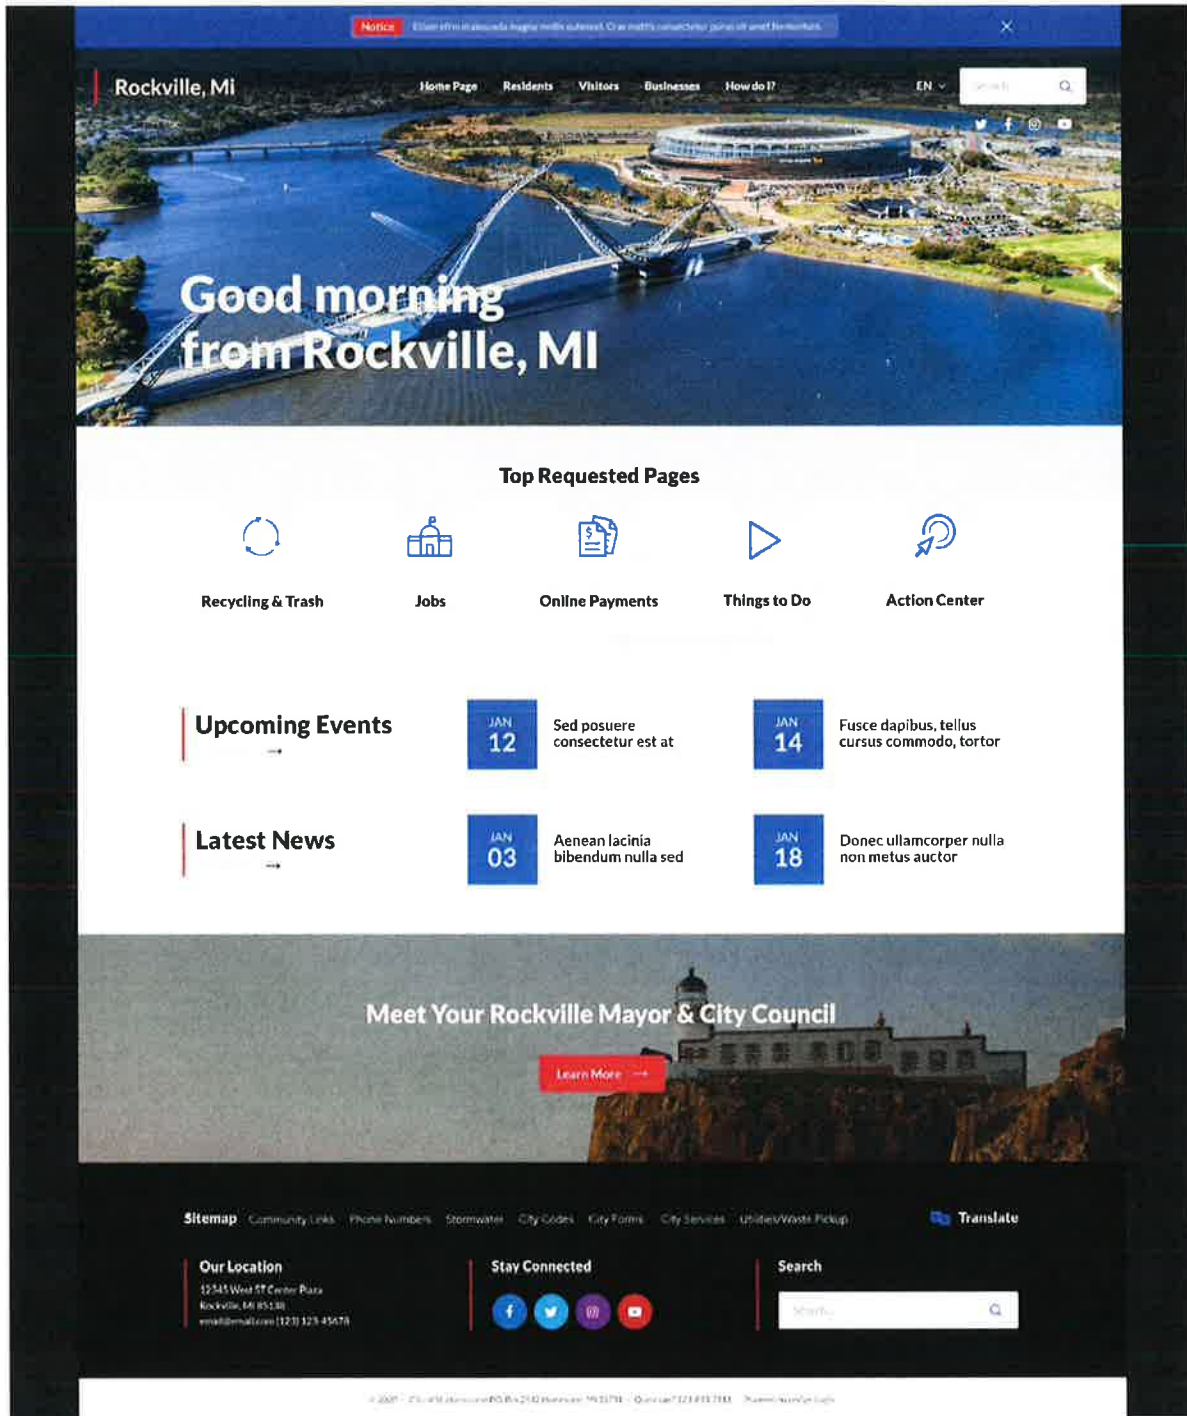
Notice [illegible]

Rockville, MI

Home Page Residents Visitors Businesses How do I?

EN

Search

Good morning from Rockville, MI

Top Requested Pages

Recycling & Trash

Jobs

Online Payments

Things to Do

Action Center

Upcoming Events

→

JAN 12

Sed posuere consectetur est at

JAN 14

Fusce dapibus, tellus cursus commodo, tortor

Latest News

→

JAN 03

Aenean lacinia bibendum nulla sed

JAN 18

Donec ullamcorper nulla non metus auctor

Meet Your Rockville Mayor & City Council

Learn More →

Sitemap Community Links Phone Numbers Stormwater City Codes City Forms City Services Utilities/Waste Pickup

Translate

Our Location

12345 West ST Center Plaza
Rockville, MI 85138
email@email.com (123) 123-45678

Stay Connected

Search

Search...

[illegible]